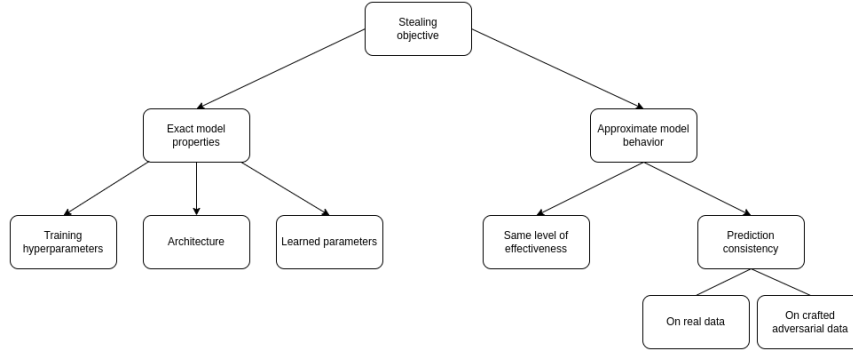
Stealing objective

Exact model properties

Approximate model behavior

Training hyperparameters

Architecture

Learned parameters

Same level of effectiveness

Prediction consistency

On real data

On crafted adversarial data